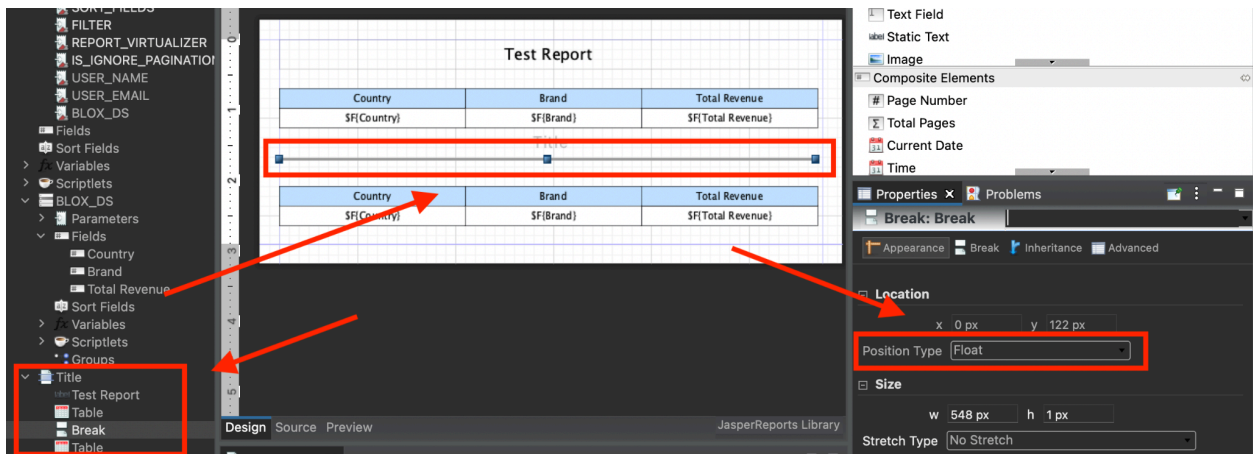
SORT_FIELDS
FILTER
REPORT_VIRTUALIZER
IS_IGNORE_PAGINATION
USER_NAME
USER_EMAIL
BLOX_DS
Fields
Sort Fields
Variables
Scriptlets
BLOX_DS
Parameters
Fields
Country
Brand
Total Revenue
Sort Fields
Variables
Scriptlets
Groups
Title
Test Report
Table
Break
Table

0
1
2
3
4
5

Test Report

| Country | Brand | Total Revenue |
|---|---|---|
| $F{Country} | $F{Brand} | $F{Total Revenue} |

Title

| Country | Brand | Total Revenue |
|---|---|---|
| $F{Country} | $F{Brand} | $F{Total Revenue} |

Design Source Preview
JasperReports Library

Text Field
label Static Text
Image
Composite Elements
# Page Number
Σ Total Pages
Current Date
Time

Properties × Problems
Break: Break
Appearance Break Inheritance Advanced
Location
x 0 px y 122 px
Position Type Float
Size
w 548 px h 1 px
Stretch Type No Stretch